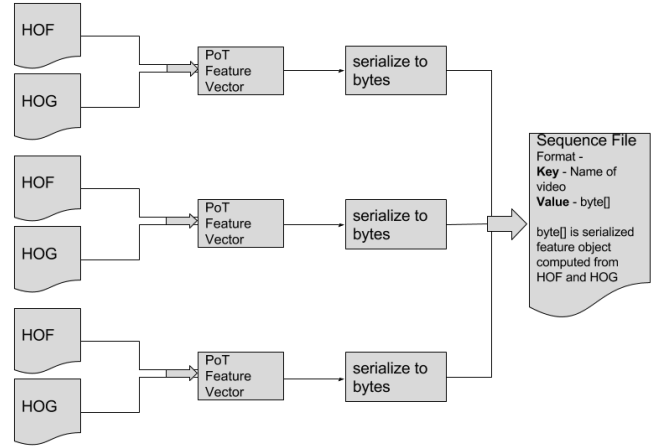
HOF

HOG

PoT Feature Vector

serialize to bytes

HOF

HOG

PoT Feature Vector

serialize to bytes

HOF

HOG

PoT Feature Vector

serialize to bytes

Sequence File
Format -
**Key** - Name of video
**Value** - byte[]

byte[] is serialized feature object computed from HOF and HOG